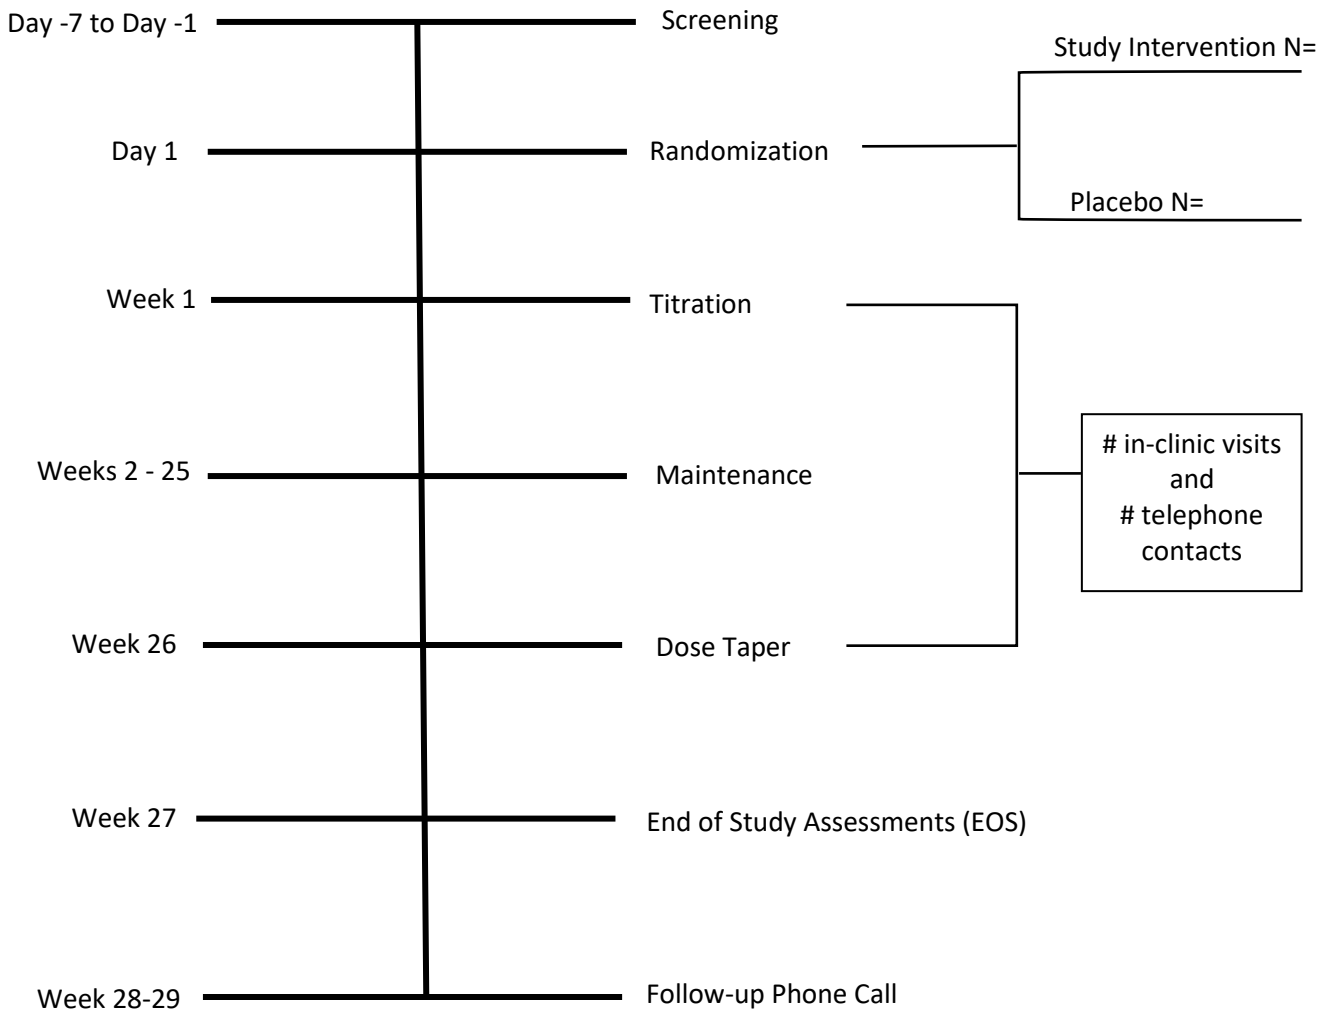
Day -7 to Day -1 Screening

Study Intervention N=

Day 1 Randomization

Placebo N=

Week 1 Titration

Weeks 2 - 25 Maintenance

# in-clinic visits and # telephone contacts

Week 26 Dose Taper

Week 27 End of Study Assessments (EOS)

Week 28-29 Follow-up Phone Call